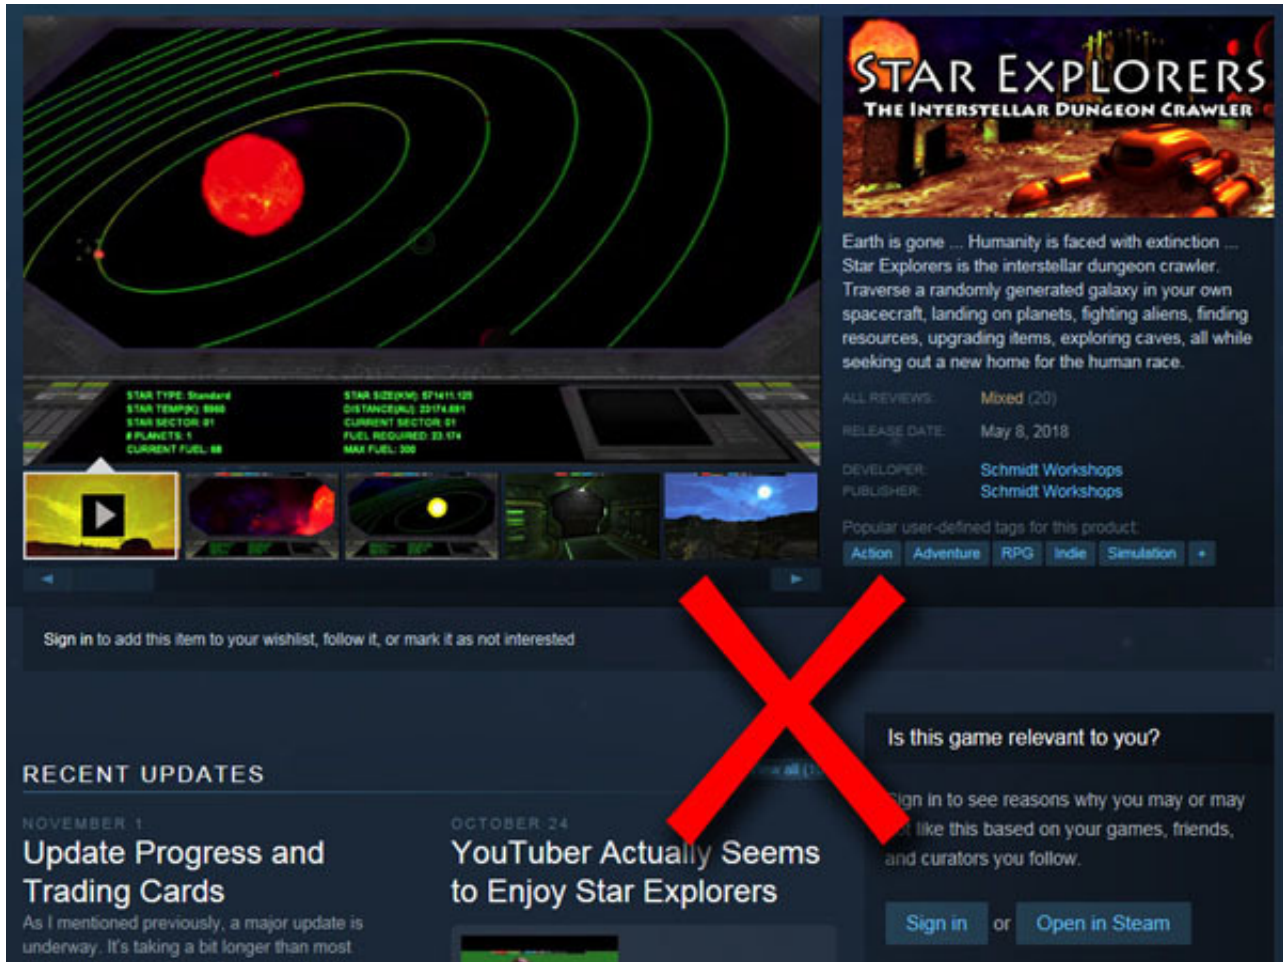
STAR TYPE: Standard
STAR TEMP(K): 5960
STAR SECTOR: 01
# PLANETS: 1
CURRENT FUEL: 68

STAR SIZE(KM): 571411.125
DISTANCE(AU): 23174.691
CURRENT SECTOR: 01
FUEL REQUIRED: 23.174
MAX FUEL: 300

STAR EXPLORERS
THE INTERSTELLAR DUNGEON CRAWLER

Earth is gone ... Humanity is faced with extinction ... Star Explorers is the interstellar dungeon crawler. Traverse a randomly generated galaxy in your own spacecraft, landing on planets, fighting aliens, finding resources, upgrading items, exploring caves, all while seeking out a new home for the human race.

ALL REVIEWS: Mixed (20)

RELEASE DATE: May 8, 2018

DEVELOPER: Schmidt Workshops
PUBLISHER: Schmidt Workshops

Popular user-defined tags for this product:
Action Adventure RPG Indie Simulation +

Sign in to add this item to your wishlist, follow it, or mark it as not interested

RECENT UPDATES

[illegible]

NOVEMBER 1
Update Progress and Trading Cards
As I mentioned previously, a major update is underway. It's taking a bit longer than most

OCTOBER 24
YouTuber Actually Seems to Enjoy Star Explorers

Is this game relevant to you?

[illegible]ign in to see reasons why you may or may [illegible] like this based on your games, friends, and curators you follow.

Sign in or Open in Steam